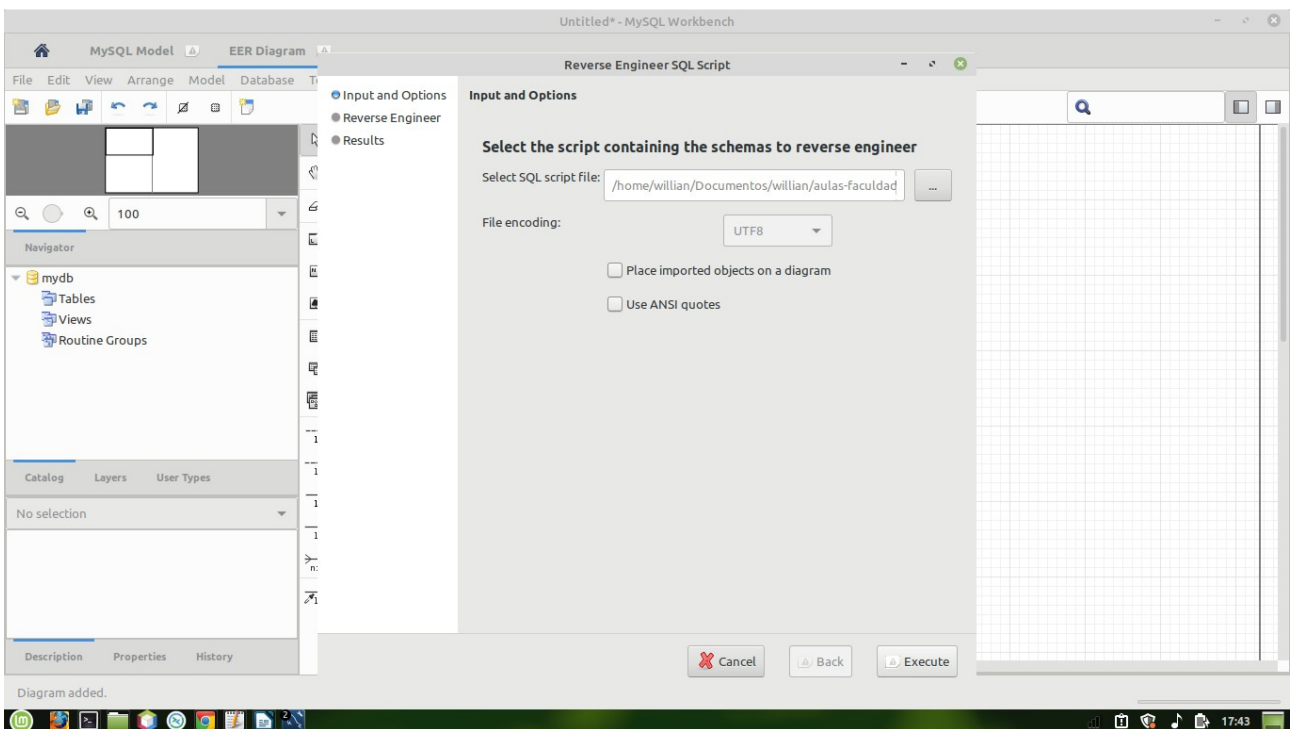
Untitled* - MySQL Workbench

MySQL Model

EER Diagram

File Edit View Arrange Model Database T

100

Navigator

mydb
Tables
Views
Routine Groups

Catalog Layers User Types

No selection

Description Properties History

Diagram added.

Reverse Engineer SQL Script

Input and Options
Reverse Engineer
Results

Input and Options

Select the script containing the schemas to reverse engineer

Select SQL script file: /home/willian/Documentos/willian/aulas-faculdad ...

File encoding: UTF8

Place imported objects on a diagram

Use ANSI quotes

Cancel Back Execute

17:43